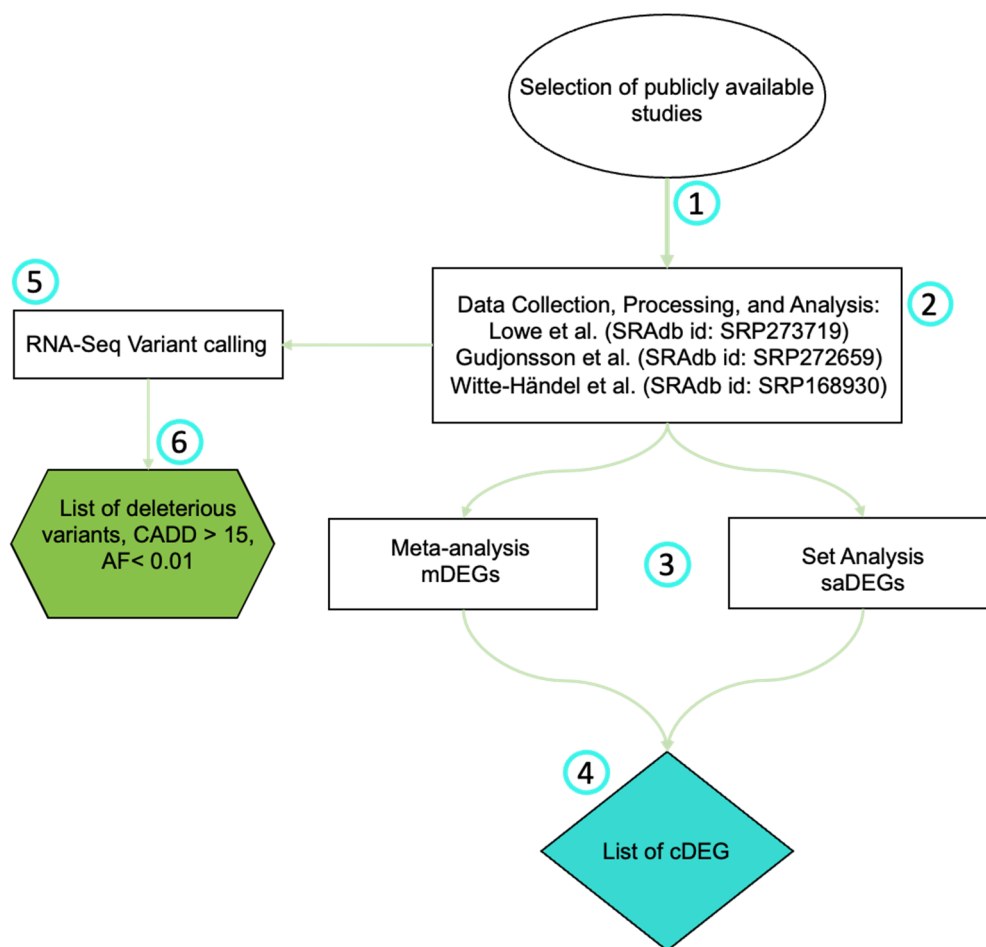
Selection of publicly available studies

1

5

Data Collection, Processing, and Analysis:
Lowe et al. (SRAdb id: SRP273719)
Gudjonsson et al. (SRAdb id: SRP272659)
Witte-Händel et al. (SRAdb id: SRP168930)

2

RNA-Seq Variant calling

6

List of deleterious variants, CADD > 15, AF< 0.01

Meta-analysis mDEGs

3

Set Analysis saDEGs

4

List of cDEG